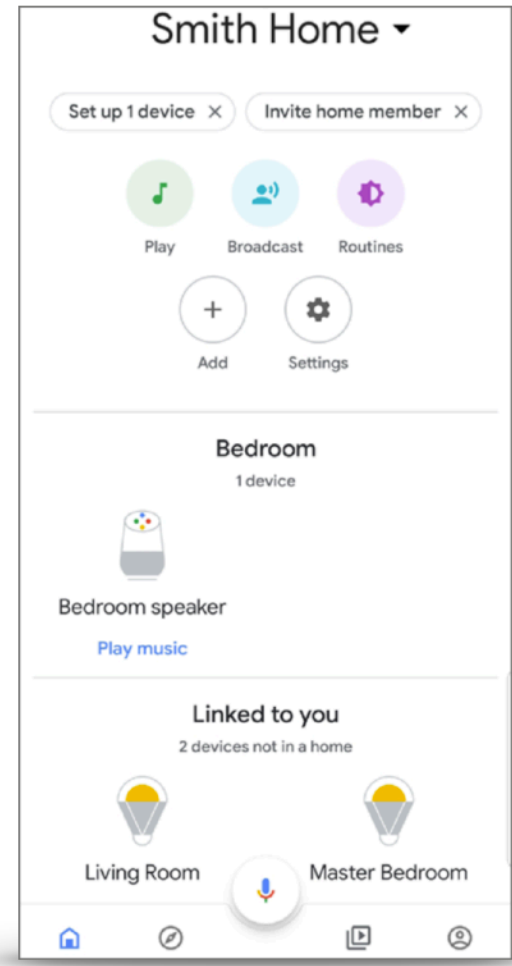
Smith Home ▾

Set up 1 device ×

Invite home member ×

Play

Broadcast

Routines

Add

Settings

Bedroom

1 device

Bedroom speaker

Play music

Linked to you

2 devices not in a home

Living Room

Master Bedroom